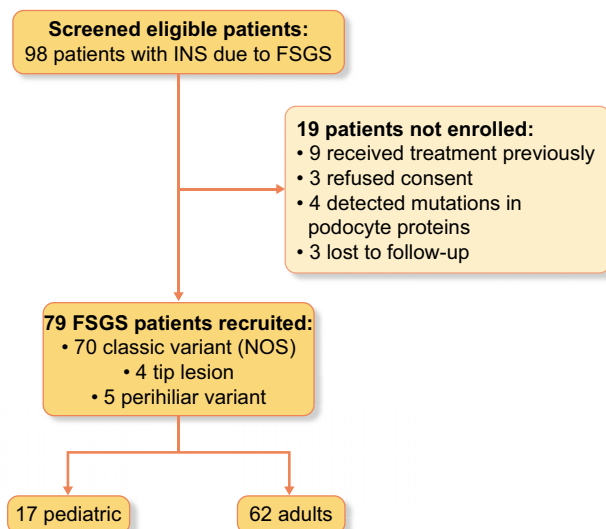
Screened eligible patients:
98 patients with INS due to FSGS

19 patients not enrolled:
• 9 received treatment previously
• 3 refused consent
• 4 detected mutations in podocyte proteins
• 3 lost to follow-up

79 FSGS patients recruited:
• 70 classic variant (NOS)
• 4 tip lesion
• 5 perihiliar variant

17 pediatric

62 adults